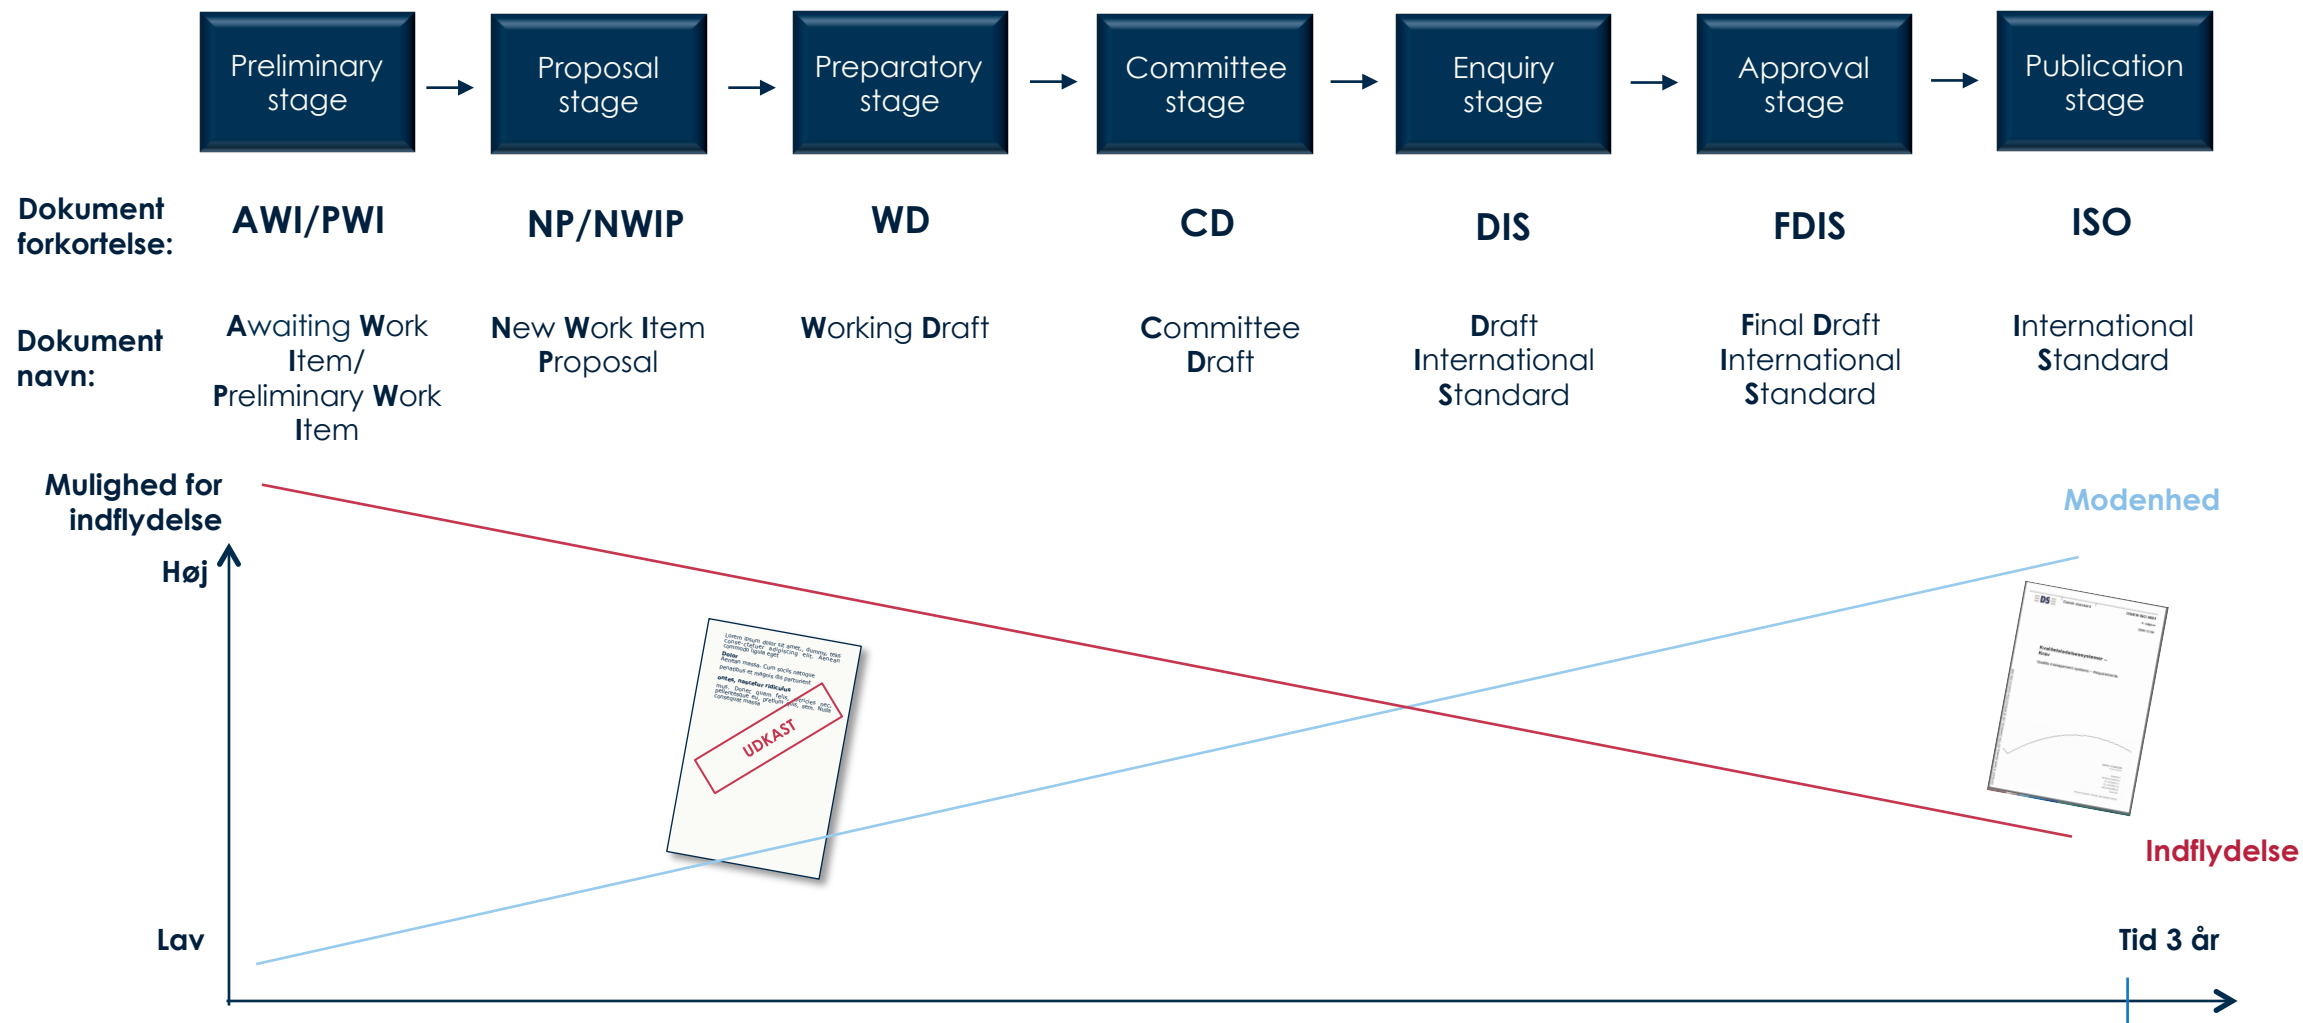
Preliminary stage

Proposal stage

Preparatory stage

Committee stage

Enquiry stage

Approval stage

Publication stage

Dokument forkortelse:

AWI/PWI

NP/NWIP

WD

CD

DIS

FDIS

ISO

Dokument navn:

Awaiting Work Item/ Preliminary Work Item

New Work Item Proposal

Working Draft

Committee Draft

Draft International Standard

Final Draft International Standard

International Standard

Mulighed for indflydelse

Høj

Modenhed

UDKAST

Indflydelse

Lav

Tid 3 år